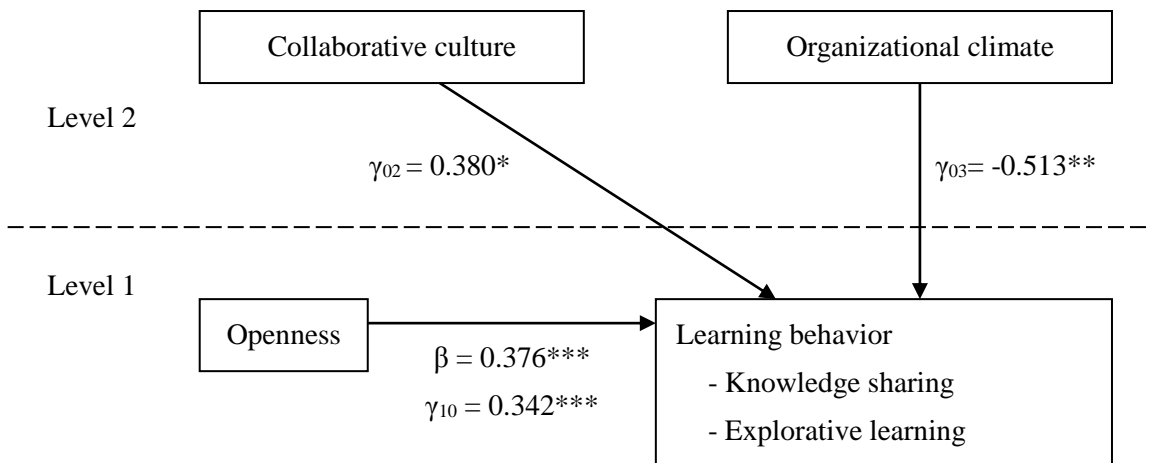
Collaborative culture

Organizational climate

Level 2

$\gamma_{02} = 0.380^{*}$

$\gamma_{03}= -0.513^{**}$

Level 1

Openness

$\beta = 0.376^{***}$

$\gamma_{10} = 0.342^{***}$

Learning behavior

- Knowledge sharing

- Explorative learning